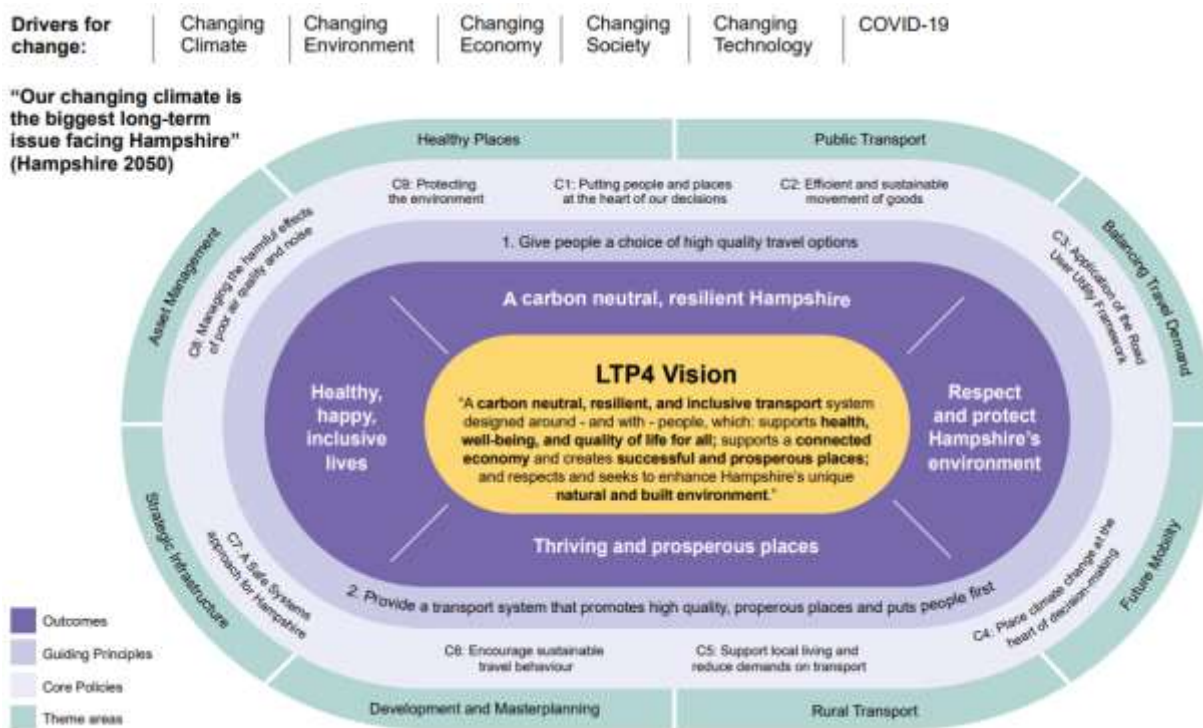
Drivers for change: | Changing Climate | Changing Environment | Changing Economy | Changing Society | Changing Technology | COVID-19

"Our changing climate is the biggest long-term issue facing Hampshire" (Hampshire 2050)

Healthy Places

Public Transport

Balancing Travel Demand

Future Mobility

Rural Transport

Development and Masterplanning

Strategic Infrastructure

Asset Management

C9: Protecting the environment

C1: Putting people and places at the heart of our decisions

C2: Efficient and sustainable movement of goods

C3: Application of the Road User Utility Framework

C4: Place climate change at the heart of decision-making

C5: Support local living and reduce demands on transport

C6: Encourage sustainable travel behaviour

C7: A Safe Systems approach for Hampshire

C8: Managing the harmful effects of poor air quality and noise

1. Give people a choice of high quality travel options

2. Provide a transport system that promotes high quality, properous places and puts people first

A carbon neutral, resilient Hampshire

Healthy, happy, inclusive lives

Respect and protect Hampshire's environment

Thriving and prosperous places

LTP4 Vision

"A **carbon neutral, resilient, and inclusive transport** system designed around - and with - people, which: supports **health, well-being, and quality of life for all;** supports a **connected economy** and creates **successful and prosperous places;** and respects and seeks to enhance Hampshire's unique **natural and built environment.**"

Outcomes

Guiding Principles

Core Policies

Theme areas